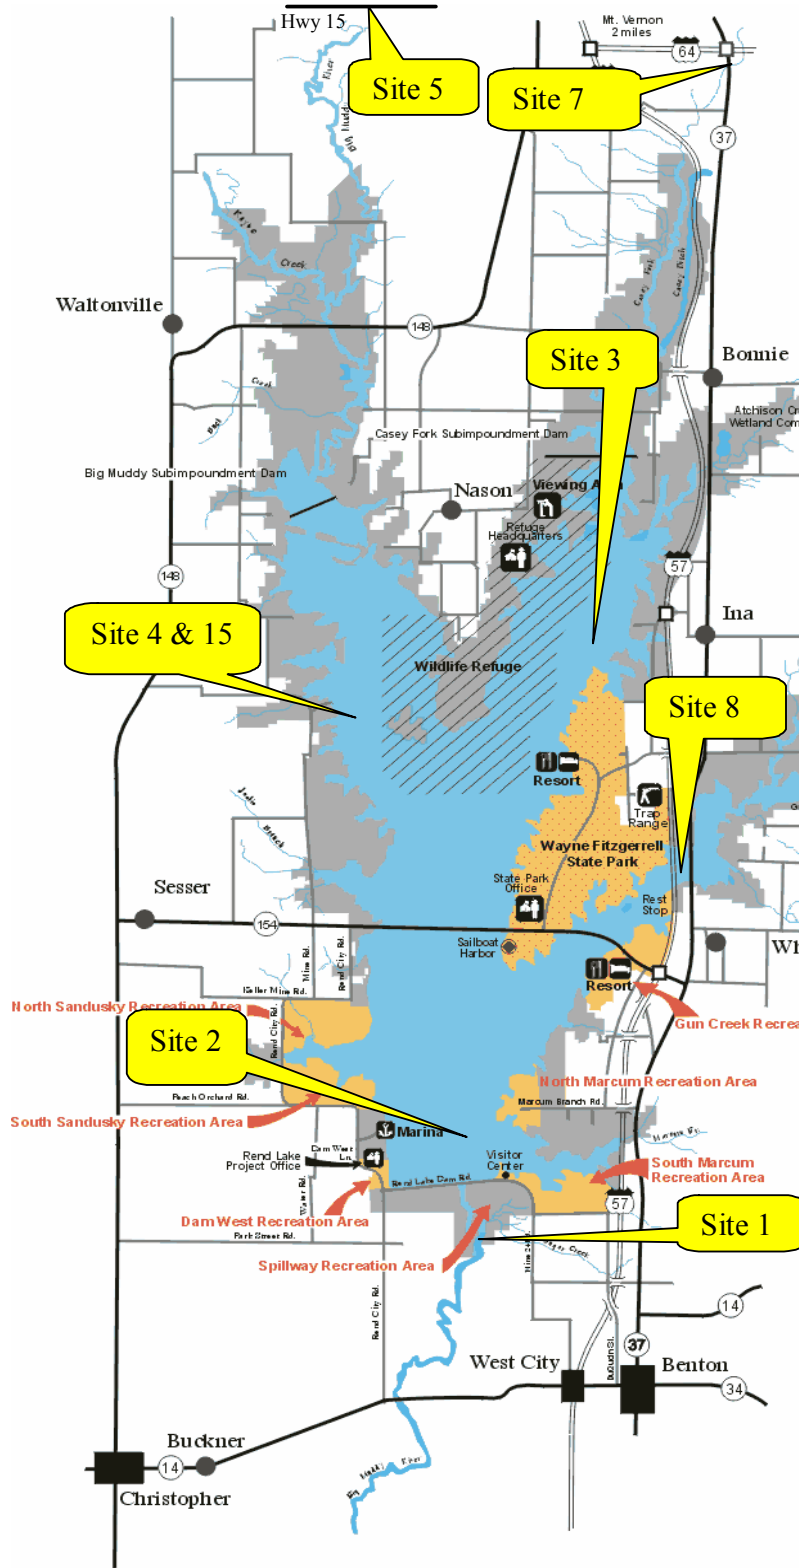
Hwy 15

Site 5

Mt. Vernon
2 miles

64

Site 7

37

Big Muddy River

Payne Creek

Waltonville

148

Bonnie

Site 3

Casey Fork

Atchison Cr
Wetland Com

Casey Fork Subimpoundment Dam

Big Muddy Subimpoundment Dam

Nason

Viewing Area

Refuge Headquarters

148

57

Ina

Site 4 & 15

Wildlife Refuge

Site 8

Resort

Trap Range

Wayne Fitzgerrell State Park

Sesser

State Park Office

Rest Stop

154

Sailboat Harbor

Resort

Keller Mine Rd.

North Sandusky Recreation Area

Gun Creek Recrea

Site 2

North Marcum Recreation Area

Peach Orchard Rd.

South Sandusky Recreation Area

Marcum Branch Rd.

Marina

Rend Lake Project Office

Dam West Ln.

Visitor Center

South Marcum Recreation Area

Rend Lake Dam Rd.

57

Dam West Recreation Area

Park Street Rd.

Site 1

Spillway Recreation Area

14

37

West City

Benton

34

Buckner

14

Christopher

Big Muddy River